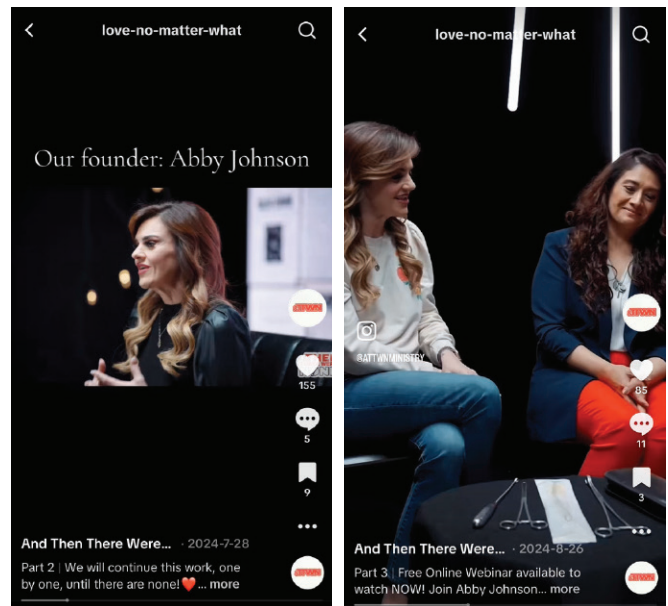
love-no-matter-what

Our founder: Abby Johnson

155

5

9

And Then There Were... · 2024-7-28

Part 2 | We will continue this work, one by one, until there are none!❤️... more

love-no-matter-what

@ATTWNMINISTRY

85

11

3

And Then There Were... · 2024-8-26

Part 3 | Free Online Webinar available to watch NOW! Join Abby Johnson... more